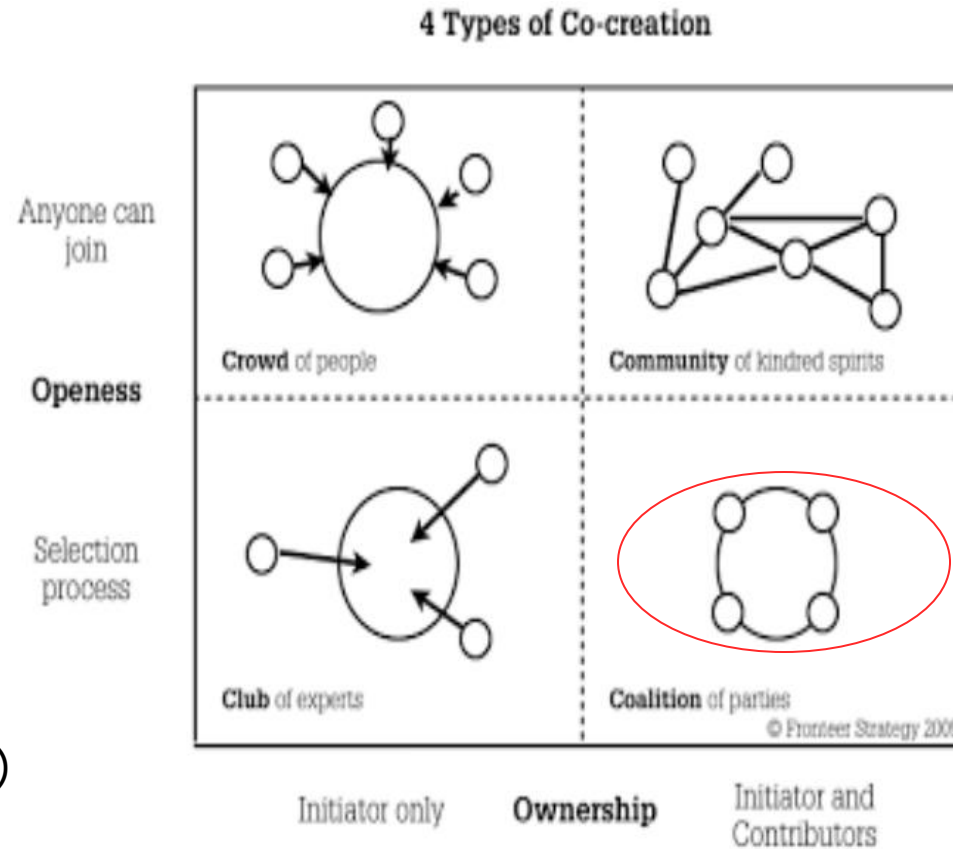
4 Types of Co-creation

Anyone can join

Openess

Selection process

Crowd of people

Community of kindred spirits

Club of experts

Coalition of parties

© Fronteer Strategy 200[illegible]

Initiator only

Ownership

Initiator and Contributors